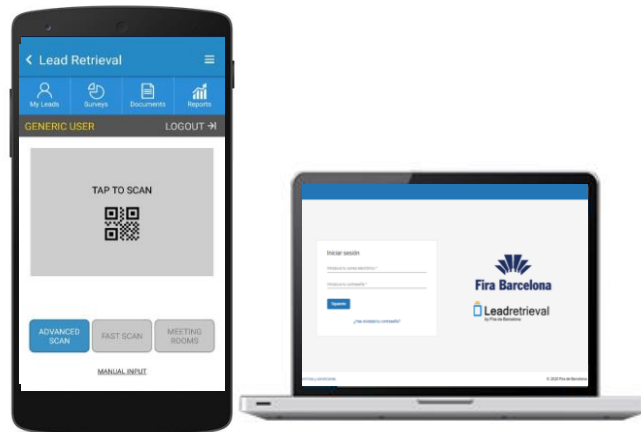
Lead Retrieval

My Leads
Surveys
Documents
Reports

GENERIC USER
LOGOUT

TAP TO SCAN

ADVANCED SCAN
FAST SCAN
MEETING ROOMS

MANUAL INPUT

Iniciar sesión

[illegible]

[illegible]

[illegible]

¿Has olvidado tu contraseña?

Fira Barcelona

Leadretrieval
by Fira de Barcelona

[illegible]

© 2020 Fira de Barcelona